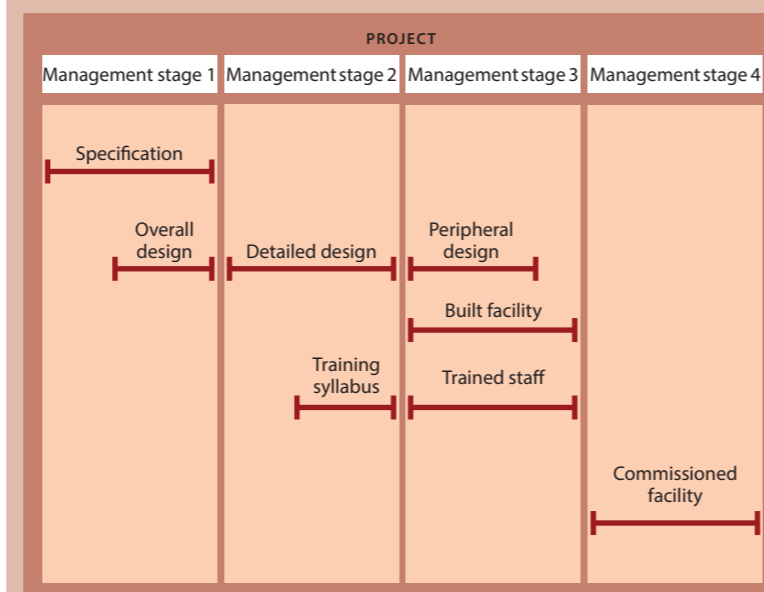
PROJECT

| Management stage 1 | Management stage 2 | Management stage 3 | Management stage 4 |
|---|---|---|---|

Specification

Overall design

Detailed design

Peripheral design

Built facility

Training syllabus

Trained staff

Commissioned facility